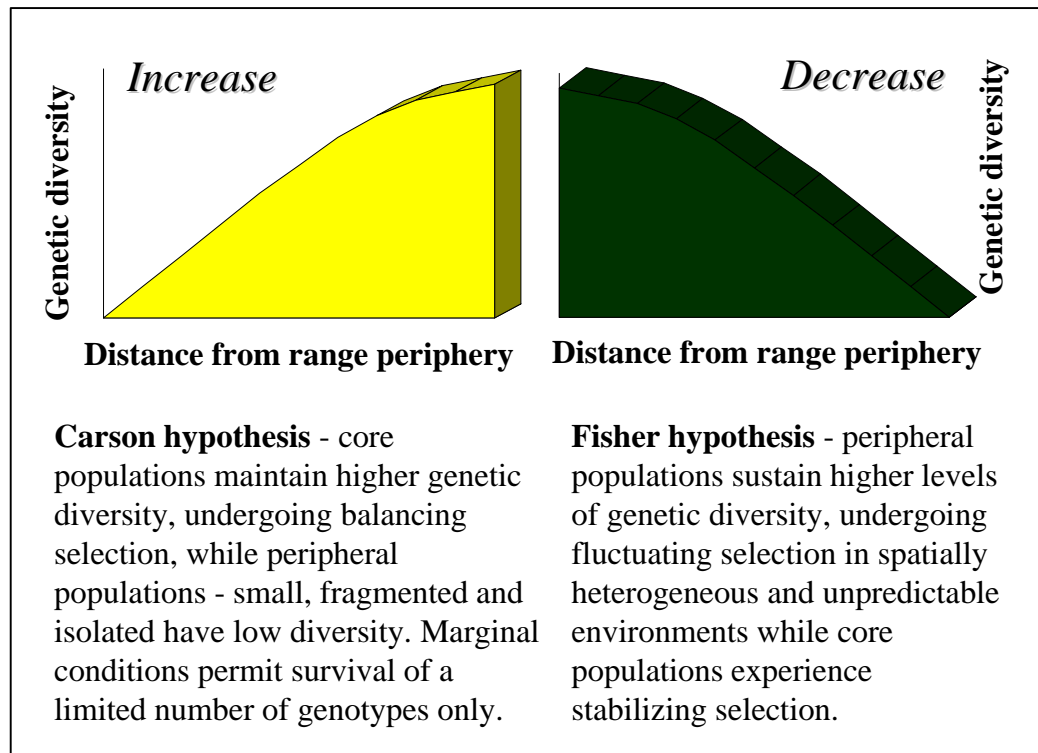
Increase

Genetic diversity

Distance from range periphery

Decrease

Genetic diversity

Distance from range periphery

**Carson hypothesis** - core populations maintain higher genetic diversity, undergoing balancing selection, while peripheral populations - small, fragmented and isolated have low diversity. Marginal conditions permit survival of a limited number of genotypes only.

**Fisher hypothesis** - peripheral populations sustain higher levels of genetic diversity, undergoing fluctuating selection in spatially heterogeneous and unpredictable environments while core populations experience stabilizing selection.